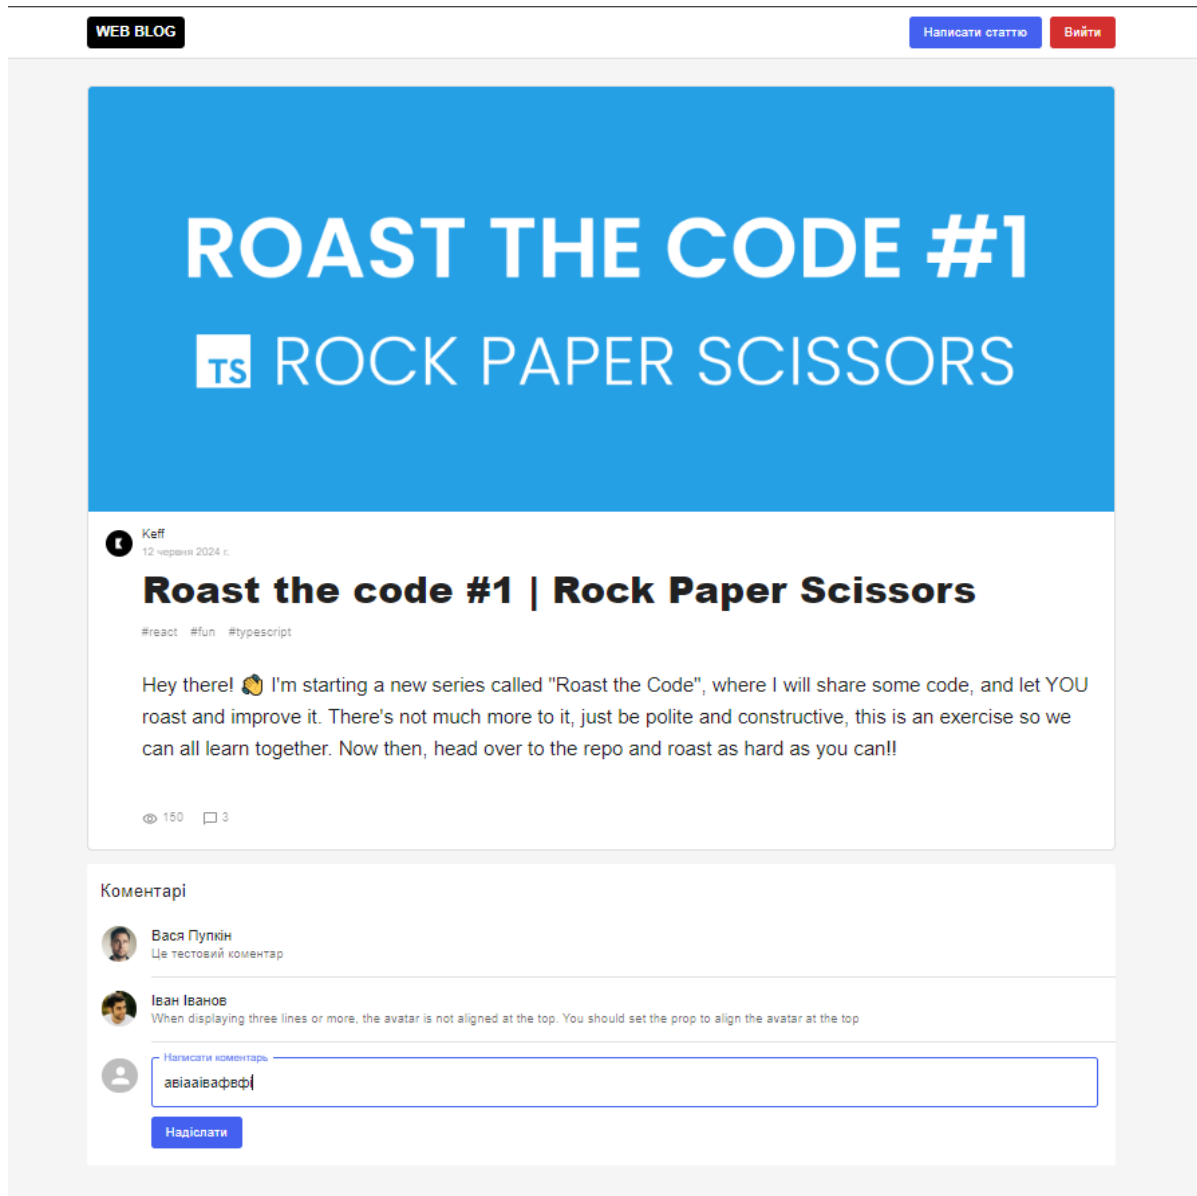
WEB BLOG

Написати статтю

Вийти

ROAST THE CODE #1

TS ROCK PAPER SCISSORS

Keff
12 червня 2024 г.

Roast the code #1 | Rock Paper Scissors

#react #fun #typescript

Hey there! 👋 I'm starting a new series called "Roast the Code", where I will share some code, and let YOU roast and improve it. There's not much more to it, just be polite and constructive, this is an exercise so we can all learn together. Now then, head over to the repo and roast as hard as you can!!

150 3

Коментарі

Вася Пупкін
Це тестовий коментар

Іван Іванов
When displaying three lines or more, the avatar is not aligned at the top. You should set the prop to align the avatar at the top

Написати коментарь
авіааівафвфі

Надіслати